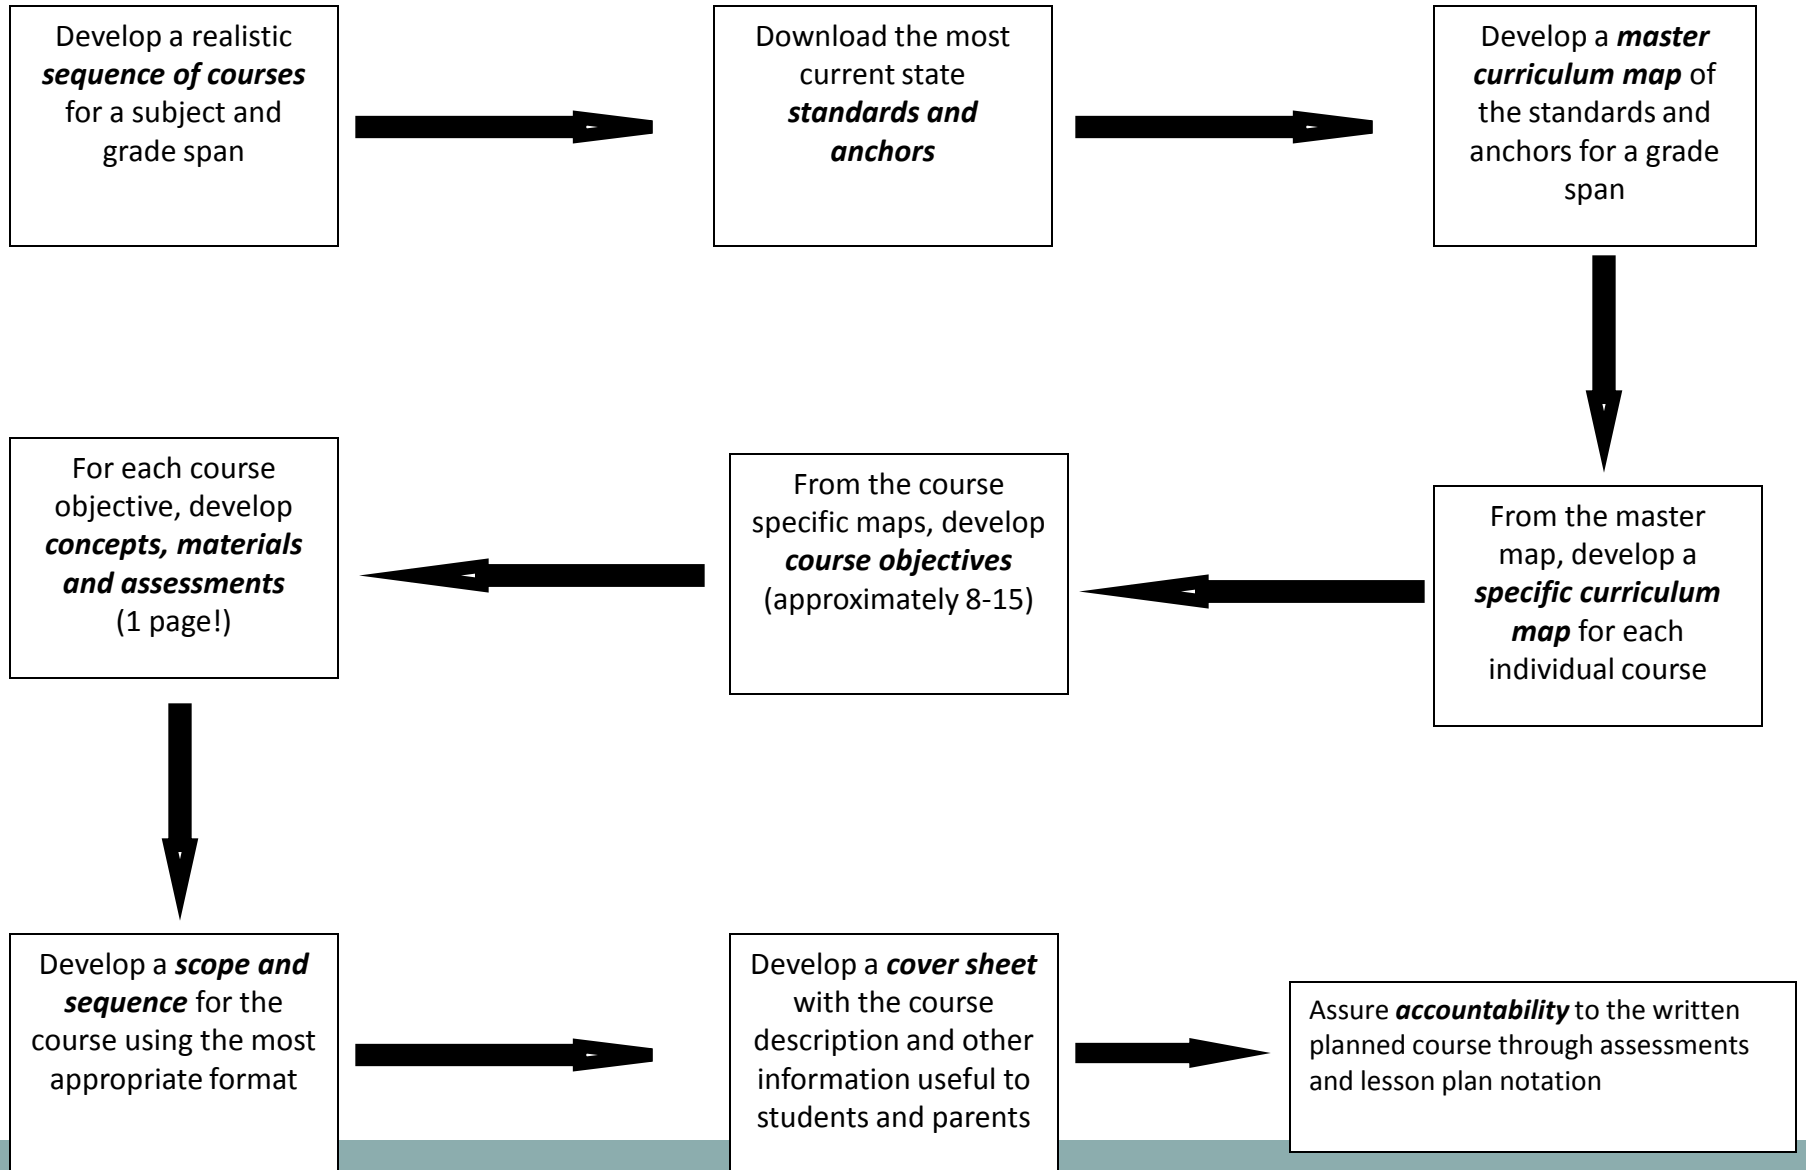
Develop a realistic ***sequence of courses*** for a subject and grade span

Download the most current state ***standards and anchors***

Develop a ***master curriculum map*** of the standards and anchors for a grade span

From the master map, develop a ***specific curriculum map*** for each individual course

From the course specific maps, develop ***course objectives*** (approximately 8-15)

For each course objective, develop ***concepts, materials and assessments*** (1 page!)

Develop a ***scope and sequence*** for the course using the most appropriate format

Develop a ***cover sheet*** with the course description and other information useful to students and parents

Assure ***accountability*** to the written planned course through assessments and lesson plan notation